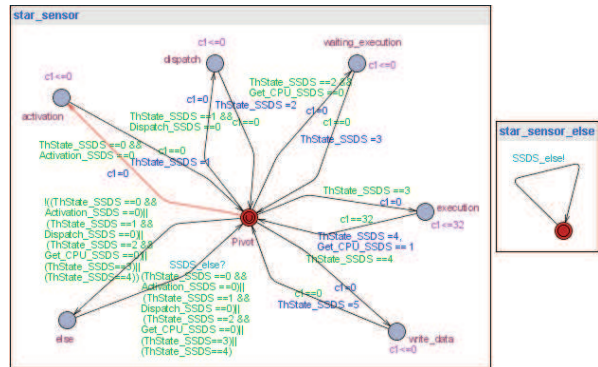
star_sensor

c1<=0

dispatch

waiting_execution

c1<=0

c1<=0

activation

ThState_SSDS ==2 &&
Get_CPU_SSDS ==0

c1=0

ThState_SSDS =2

c1==0

ThState_SSDS ==1 &&
Dispatch_SSDS ==0

c1=0

c1==0

ThState_SSDS =3

ThState_SSDS ==0 &&
Activation_SSDS ==0

c1==0

ThState_SSDS =1

c1=0

ThState_SSDS ==3

c1=0

execution

!((ThState_SSDS ==0 &&
Activation_SSDS ==0)||
(ThState_SSDS ==1 &&
Dispatch_SSDS ==0)||
(ThState_SSDS ==2 &&
Get_CPU_SSDS ==0)||
(ThState_SSDS==3)||
(ThState_SSDS==4))

Pivot

c1==32

c1<=32

ThState_SSDS =4,
Get_CPU_SSDS = 1

ThState_SSDS ==4

SSDS_else?

(ThState_SSDS ==0 &&
Activation_SSDS ==0)||
(ThState_SSDS ==1 &&
Dispatch_SSDS ==0)||
(ThState_SSDS ==2 &&
Get_CPU_SSDS ==0)||
(ThState_SSDS==3)||
(ThState_SSDS==4)

c1=0

c1==0

ThState_SSDS =5

else

write_data

c1<=0

star_sensor_else

SSDS_else!